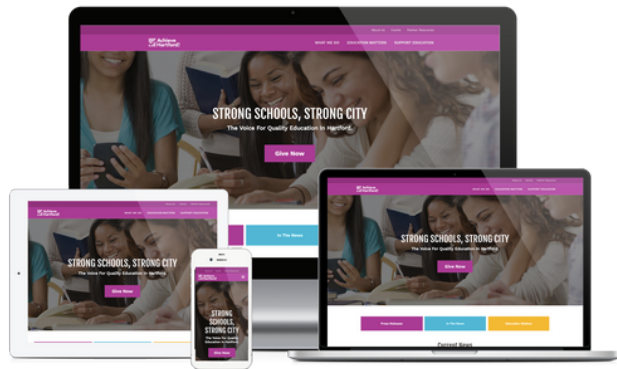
Achieve Hartford!

About Us Events Member Resources

WHAT WE DO EDUCATION MATTERS SUPPORT EDUCATION

STRONG SCHOOLS, STRONG CITY

The Voice For Quality Education in Hartford

Give Now

In The News

Achieve Hartford!

STRONG SCHOOLS, STRONG CITY

The Voice For Quality Education in Hartford

Give Now

Achieve Hartford!

STRONG SCHOOLS, STRONG CITY

The Voice For Quality Education in Hartford

Give Now

Press Releases In The News Education Matters

Current News

Achieve Hartford!

STRONG SCHOOLS, STRONG CITY

The Voice For Quality Education in Hartford

Give Now